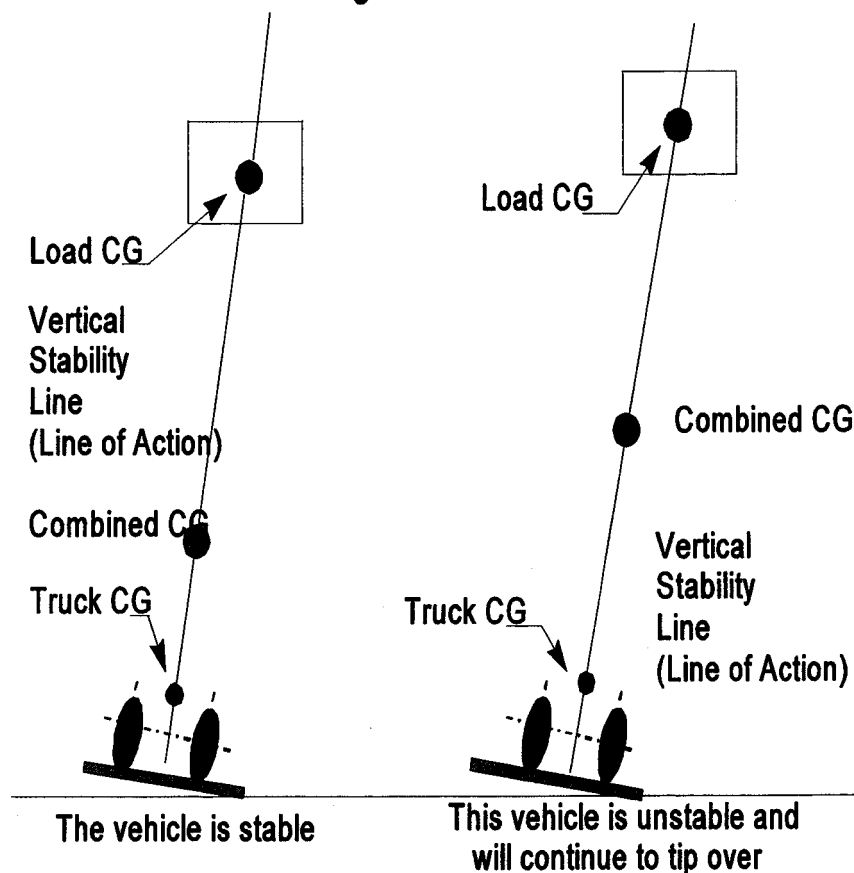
Load CG

Vertical Stability Line (Line of Action)

Combined CG

Truck CG

The vehicle is stable

Load CG

Combined CG

Vertical Stability Line (Line of Action)

Truck CG

This vehicle is unstable and will continue to tip over